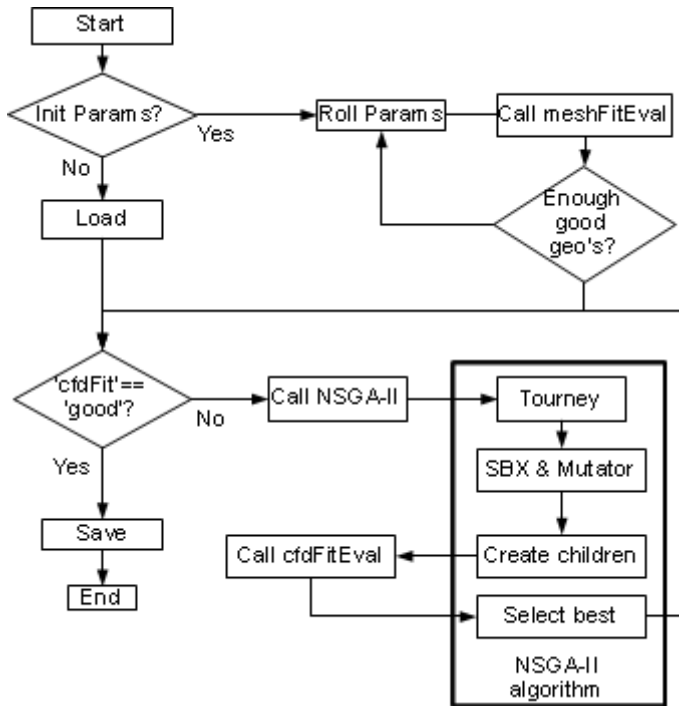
Start

Init Params?

Yes

No

Roll Params

Call meshFitEval

Enough good geo's?

Load

'cfdFit'== 'good'?

No

Call NSGA-II

Tourney

Yes

SBX & Mutator

Save

Call cfdFitEval

Create children

End

Select best

NSGA-II algorithm